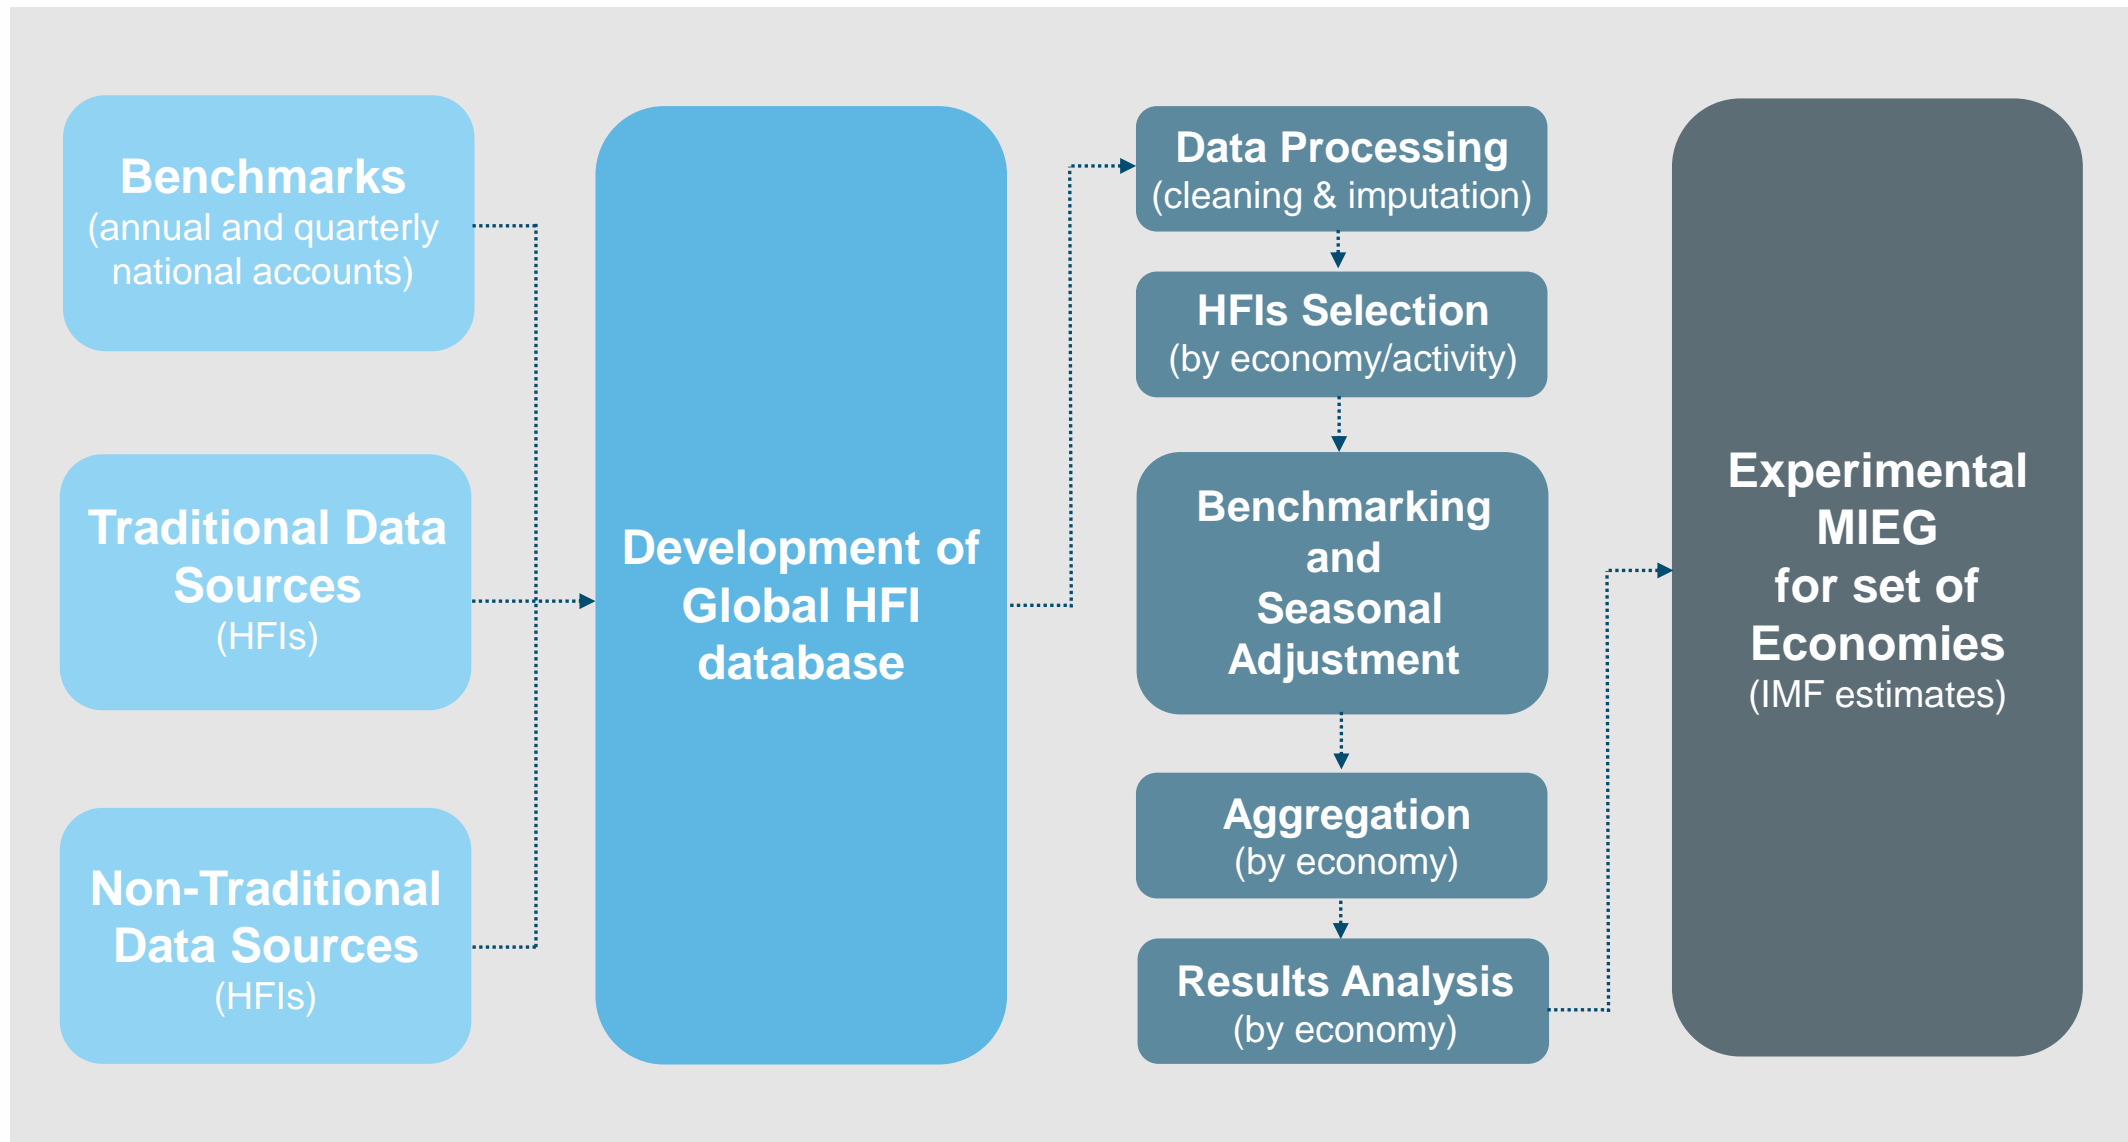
Benchmarks
(annual and quarterly national accounts)

Traditional Data Sources
(HFIs)

Non-Traditional Data Sources
(HFIs)

Development of Global HFI database

Data Processing
(cleaning & imputation)

HFIs Selection
(by economy/activity)

Benchmarking and Seasonal Adjustment

Aggregation
(by economy)

Results Analysis
(by economy)

Experimental MIEG for set of Economies
(IMF estimates)